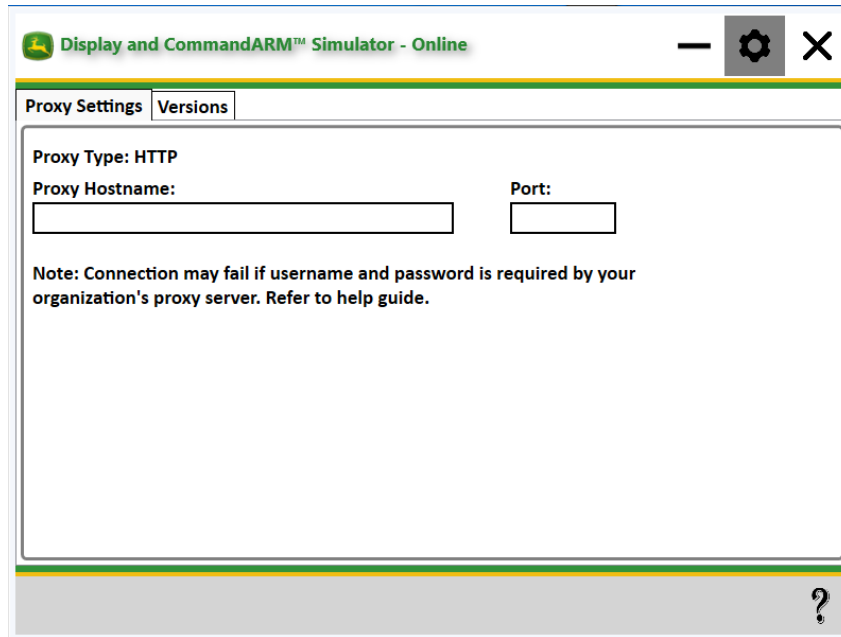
Display and CommandARM™ Simulator - Online

Proxy Settings | Versions

Proxy Type: HTTP

Proxy Hostname:

Port:

Note: Connection may fail if username and password is required by your organization's proxy server. Refer to help guide.

?